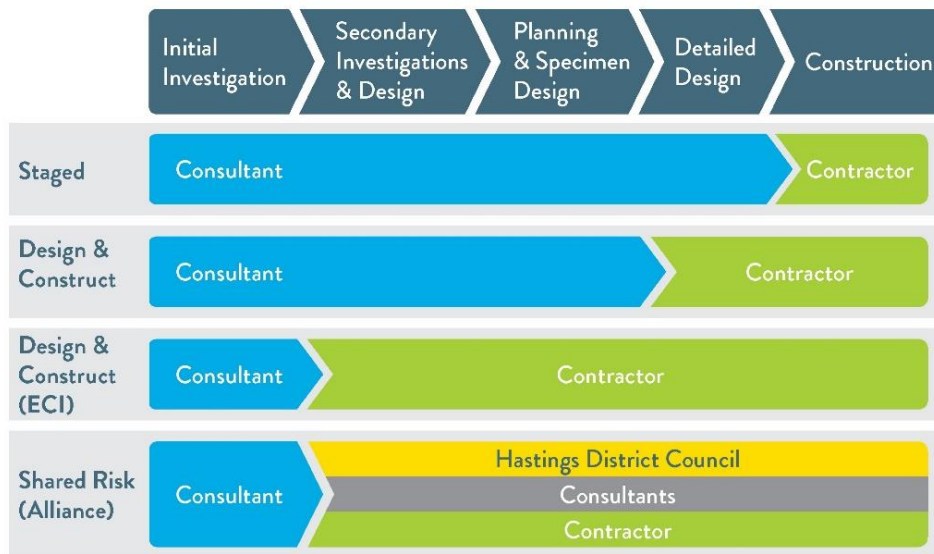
Initial Investigation

Secondary Investigations & Design

Planning & Specimen Design

Detailed Design

Construction

Staged

Consultant

Contractor

Design & Construct

Consultant

Contractor

Design & Construct (ECI)

Consultant

Contractor

Shared Risk (Alliance)

Consultant

Hastings District Council

Consultants

Contractor